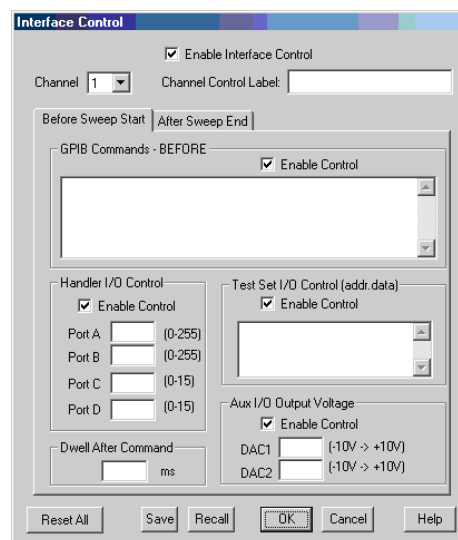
Interface Control

Enable Interface Control

Channel 1

Channel Control Label:

Before Sweep Start

After Sweep End

GPIB Commands - BEFORE

Enable Control

Handler I/O Control

Enable Control

Port A (0-255)

Port B (0-255)

Port C (0-15)

Port D (0-15)

Test Set I/O Control (addr.data)

Enable Control

Aux I/O Output Voltage

Enable Control

DAC1 (-10V -> +10V)

DAC2 (-10V -> +10V)

Dwell After Command

ms

Reset All

Save

Recall

OK

Cancel

Help